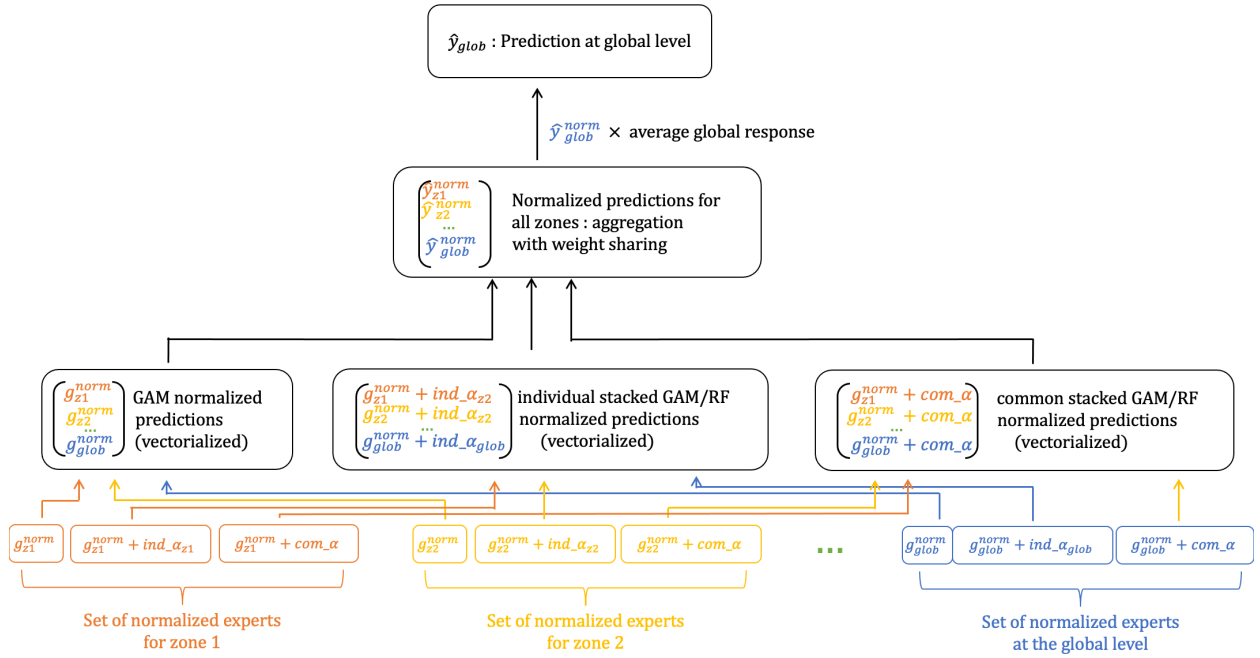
$\hat{y}_{glob}$ : Prediction at global level

$\hat{y}_{glob}^{norm}$ × average global response

$\begin{pmatrix} \hat{y}_{z1}^{norm} \\ \hat{y}_{z2}^{norm} \\ \cdots \\ \hat{y}_{glob}^{norm} \end{pmatrix}$ Normalized predictions for all zones : aggregation with weight sharing

$\begin{pmatrix} g_{z1}^{norm} \\ g_{z2}^{norm} \\ \cdots \\ g_{glob}^{norm} \end{pmatrix}$ GAM normalized predictions (vectorialized)

$\begin{pmatrix} g_{z1}^{norm} + ind\_\alpha_{z2} \\ g_{z2}^{norm} + ind\_\alpha_{z2} \\ \cdots \\ g_{glob}^{norm} + ind\_\alpha_{glob} \end{pmatrix}$ individual stacked GAM/RF normalized predictions (vectorialized)

$\begin{pmatrix} g_{z1}^{norm} + com\_\alpha \\ g_{z2}^{norm} + com\_\alpha \\ \cdots \\ g_{glob}^{norm} + com\_\alpha \end{pmatrix}$ common stacked GAM/RF normalized predictions (vectorialized)

$g_{z1}^{norm}$ $g_{z1}^{norm} + ind\_\alpha_{z1}$ $g_{z1}^{norm} + com\_\alpha$

$g_{z2}^{norm}$ $g_{z2}^{norm} + ind\_\alpha_{z2}$ $g_{z2}^{norm} + com\_\alpha$

...

$g_{glob}^{norm}$ $g_{glob}^{norm} + ind\_\alpha_{glob}$ $g_{glob}^{norm} + com\_\alpha$

Set of normalized experts for zone 1

Set of normalized experts for zone 2

Set of normalized experts at the global level